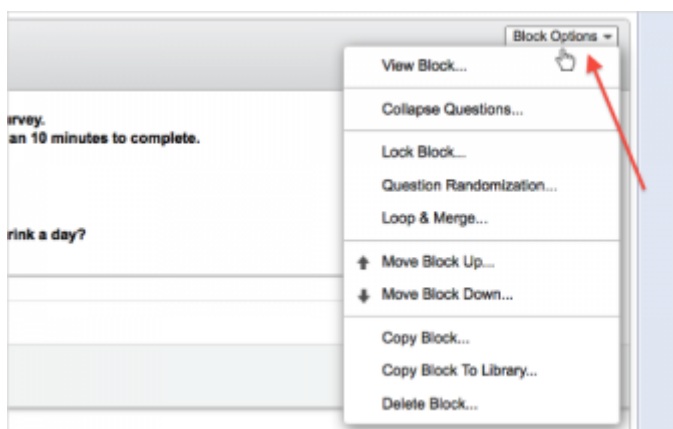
Block Options

urvey.
an 10 minutes to complete.

rink a day?

View Block...

Collapse Questions...

Lock Block...

Question Randomization...

Loop & Merge...

Move Block Up...

Move Block Down...

Copy Block...

Copy Block To Library...

Delete Block...